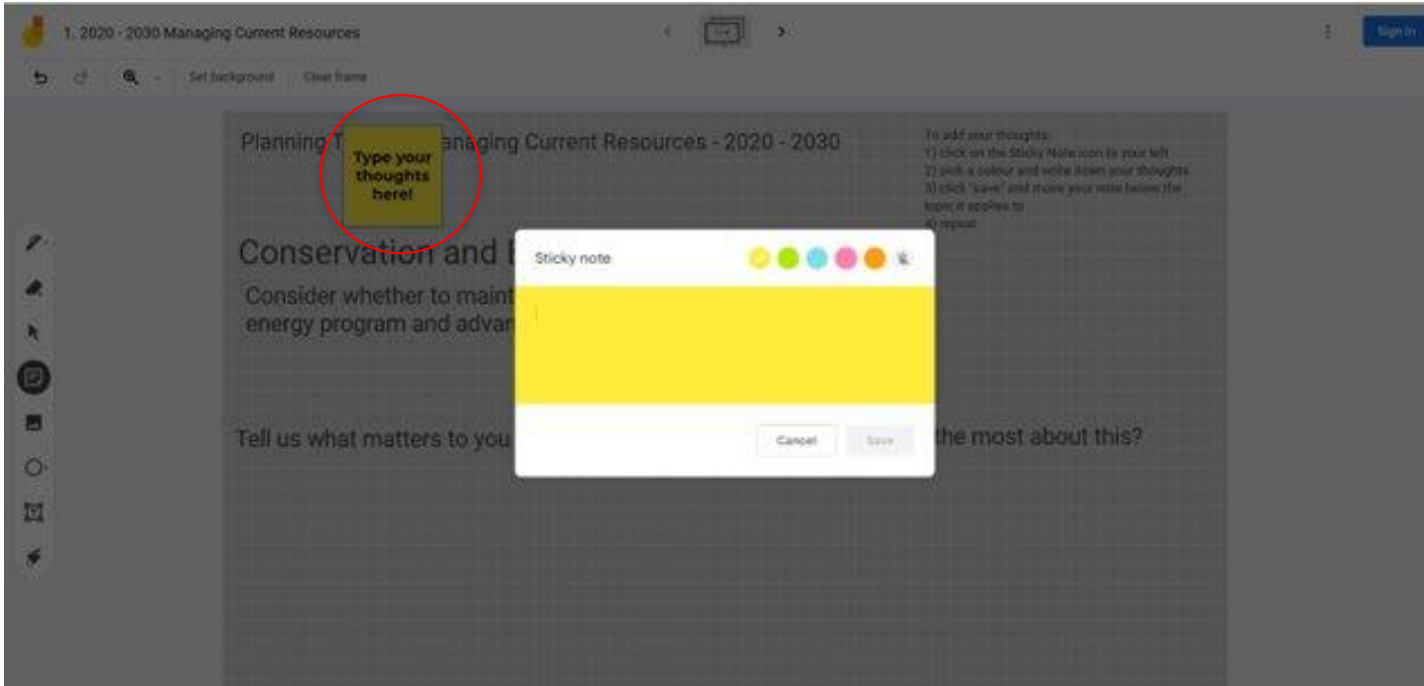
1. 2020 - 2030 Managing Current Resources

Sign in

Set background   Clear frame

Planning T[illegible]anaging Current Resources - 2020 - 2030

Type your thoughts here!

To add your thoughts:
1) click on the Sticky Note icon to your left
2) pick a colour and write down your thoughts
3) click "save" and move your note below the topic it applies to
4) repeat

Conservation and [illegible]

Consider whether to maint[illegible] energy program and advan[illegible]

Tell us what matters to you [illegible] the most about this?

Sticky note

Cancel   Save